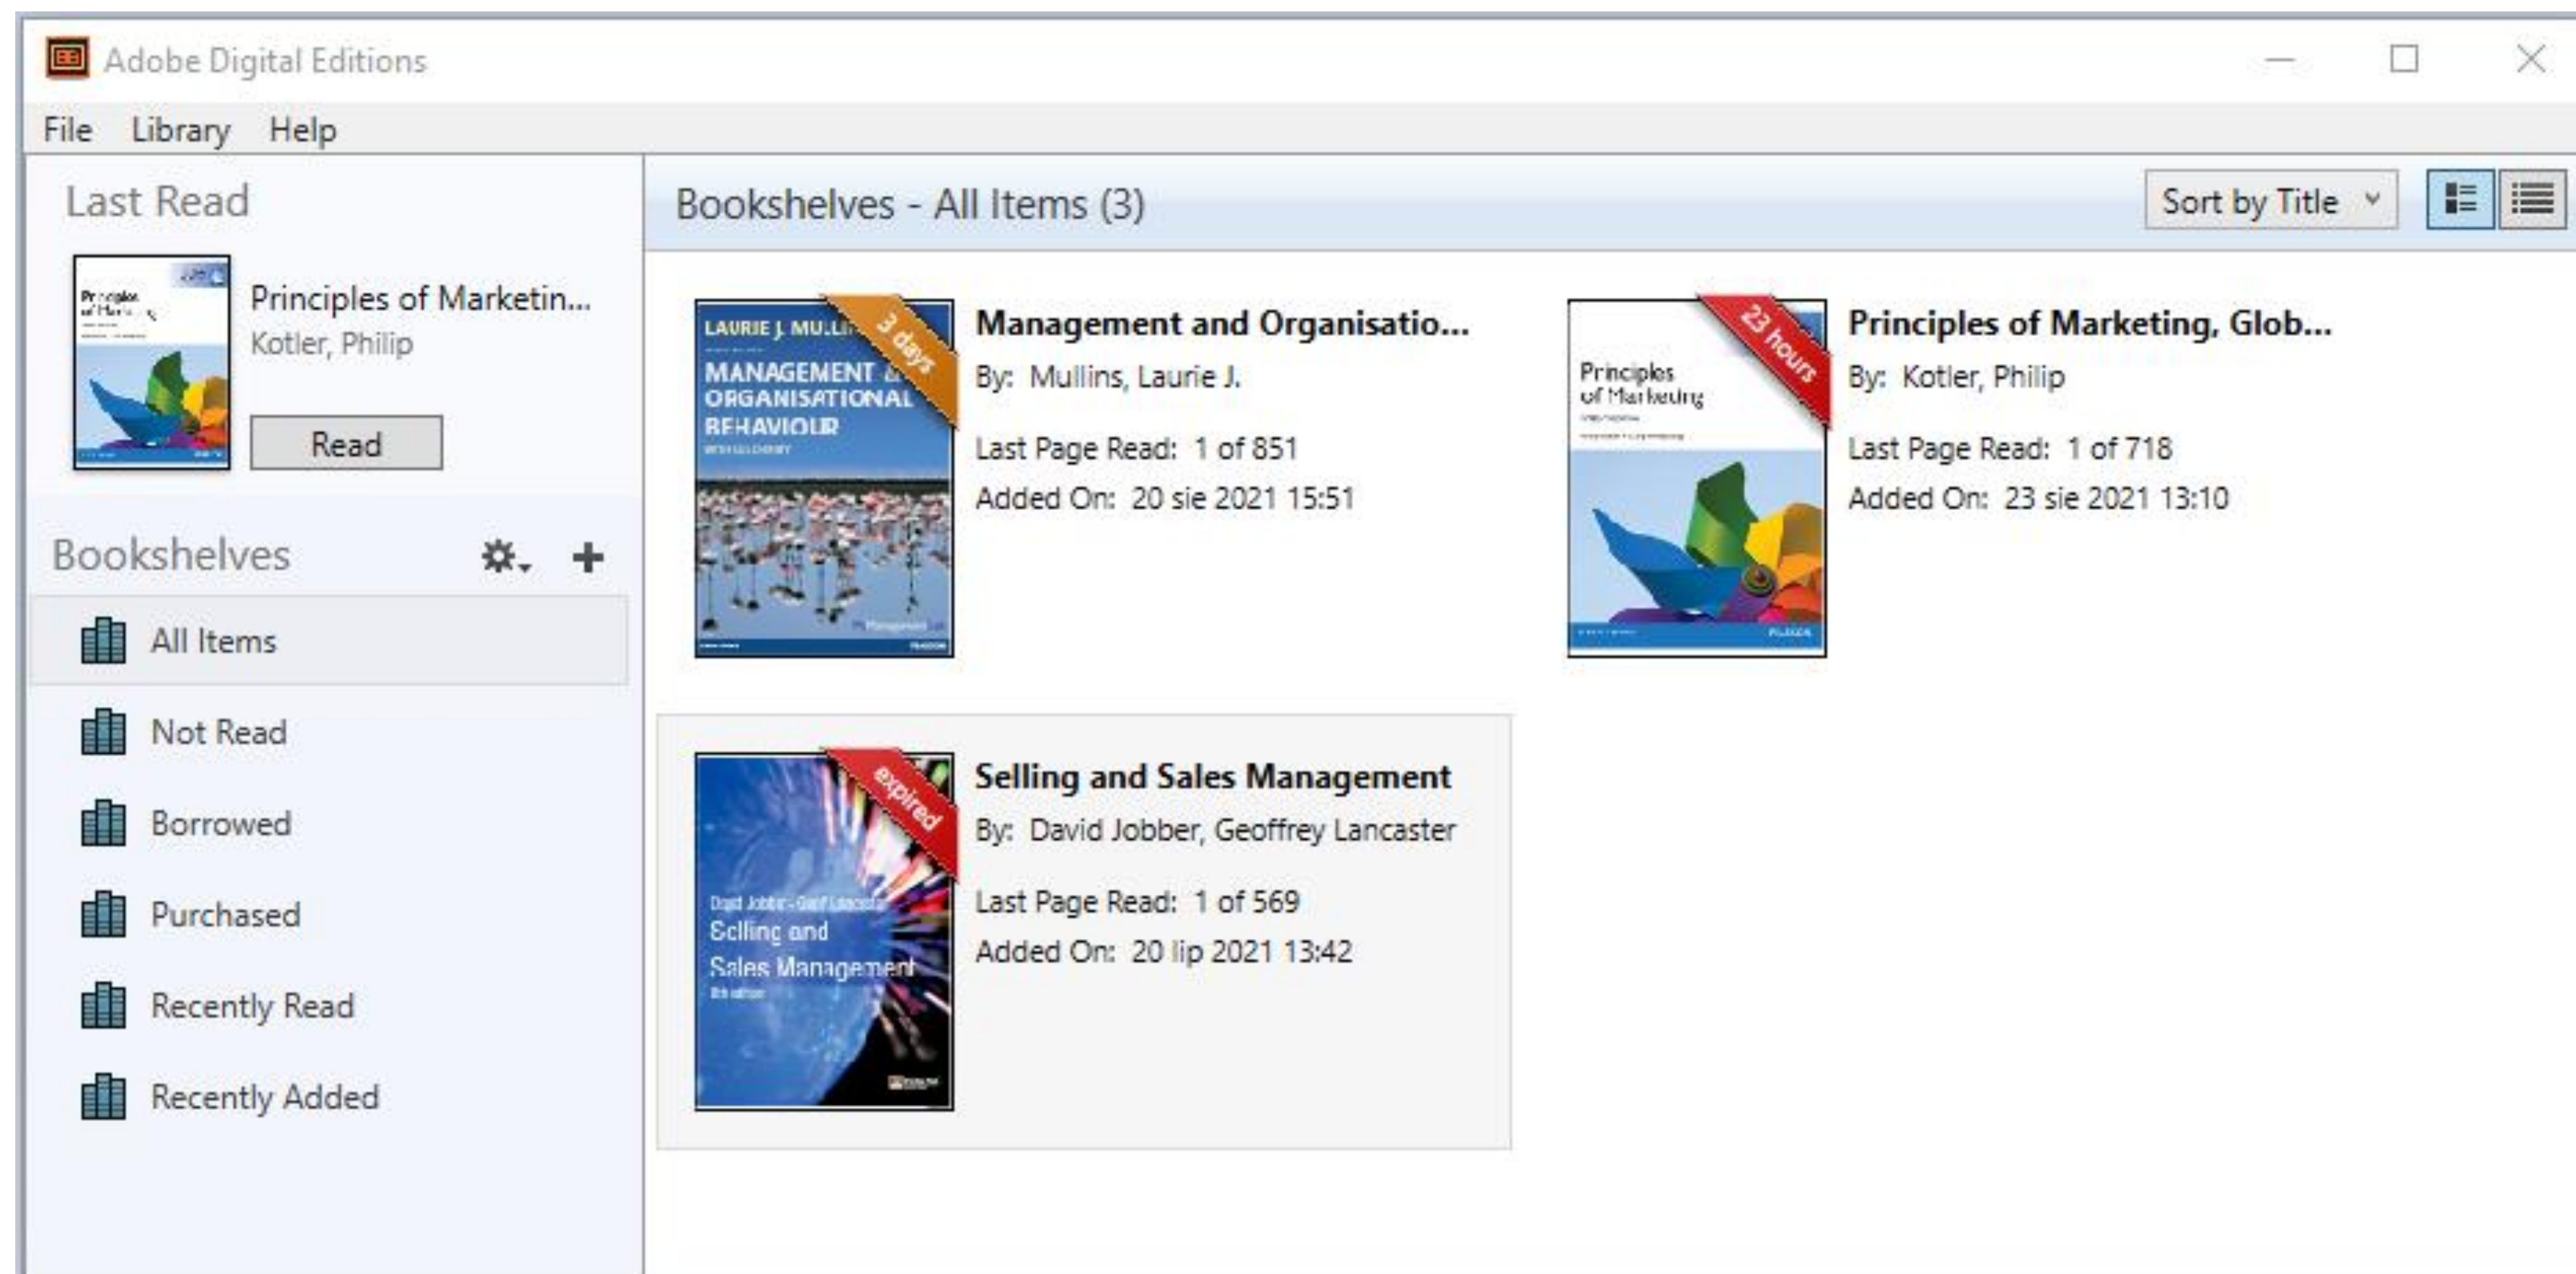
Adobe Digital Editions

File Library Help

Last Read

Principles of Marketin...
Kotler, Philip

Read

Bookshelves

All Items

Not Read

Borrowed

Purchased

Recently Read

Recently Added

Bookshelves - All Items (3)

Sort by Title

LAURIE J. MULLINS
MANAGEMENT & ORGANISATIONAL BEHAVIOUR

3 days

Management and Organisatio...
By: Mullins, Laurie J.
Last Page Read: 1 of 851
Added On: 20 sie 2021 15:51

Principles of Marketing

23 hours

Principles of Marketing, Glob...
By: Kotler, Philip
Last Page Read: 1 of 718
Added On: 23 sie 2021 13:10

Selling and Sales Management

expired

Selling and Sales Management
By: David Jobber, Geoffrey Lancaster
Last Page Read: 1 of 569
Added On: 20 lip 2021 13:42